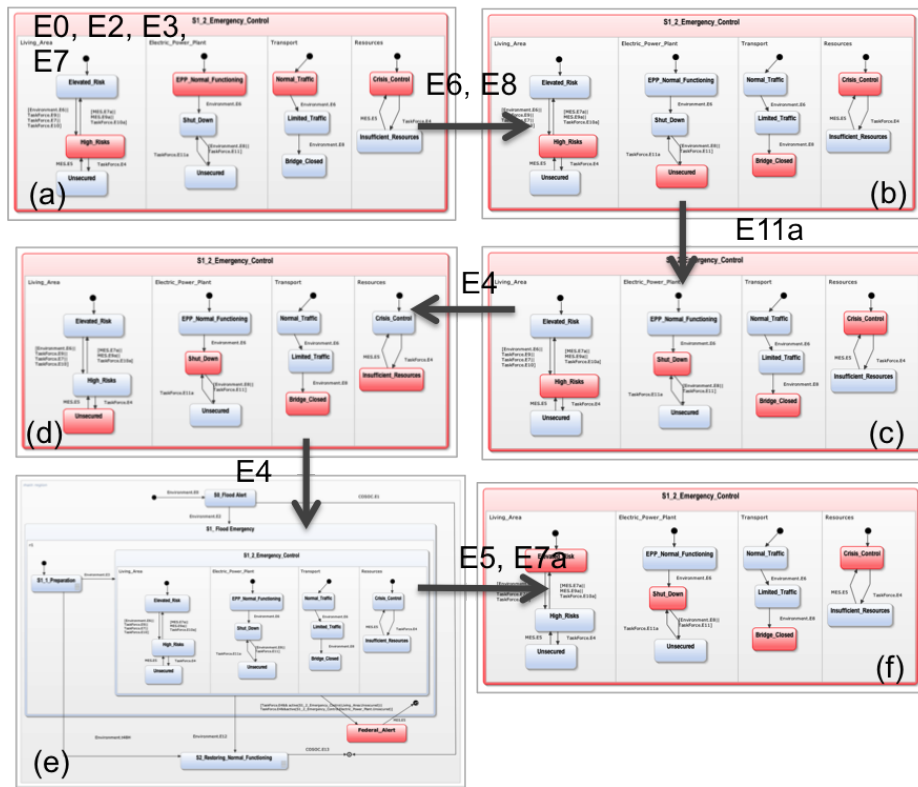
E0, E2, E3, E7

S1_2_Emergency_Control

Living_Area
Elevated_Risk
[Environment.E6] TaskForce.E9] TaskForce.E7] TaskForce.E10]
[MES.E7a] MES.E9a] TaskForce.E10a]
High_Risks
MES.E5
TaskForce.E4
Unsecured

Electric_Power_Plant
EPP_Normal_Functioning
Environment.E6
Shut_Down
[Environment.E8] TaskForce.E11]
TaskForce.E11a
Unsecured

Transport
Normal_Traffic
Environment.E6
Limited_Traffic
Environment.E8
Bridge_Closed

Resources
Crisis_Control
MES.E5
TaskForce.E4
Insufficient_Resources

(a)

E6, E8

(b)

E11a

E4

(d)

(c)

E4

S0_Flood Alert
Environment.E1
Environment.E2
S1_Flood Emergency
S1_1_Preparation
Environment.E3
S1_2_Emergency_Control
Federal_Alert
S2_Restoring_Normal_Functioning
Environment.E12
COSOC.E13

E5, E7a

(e)

(f)